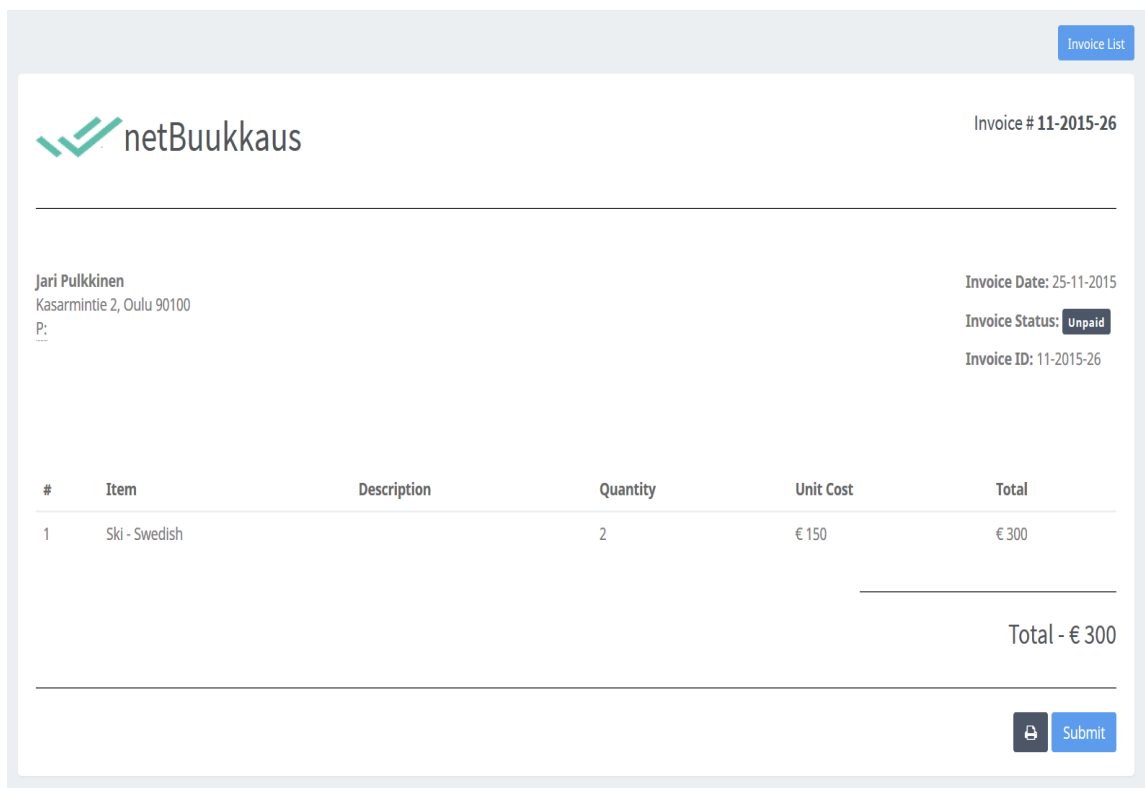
Invoice List

netBuukkaus

Invoice # **11-2015-26**

**Jari Pulkkinen**
Kasarmintie 2, Oulu 90100
P:

**Invoice Date:** 25-11-2015
**Invoice Status:** Unpaid
**Invoice ID:** 11-2015-26

| # | Item | Description | Quantity | Unit Cost | Total |
|---|---|---|---|---|---|
| 1 | Ski - Swedish | | 2 | € 150 | € 300 |

Total - € 300

Submit